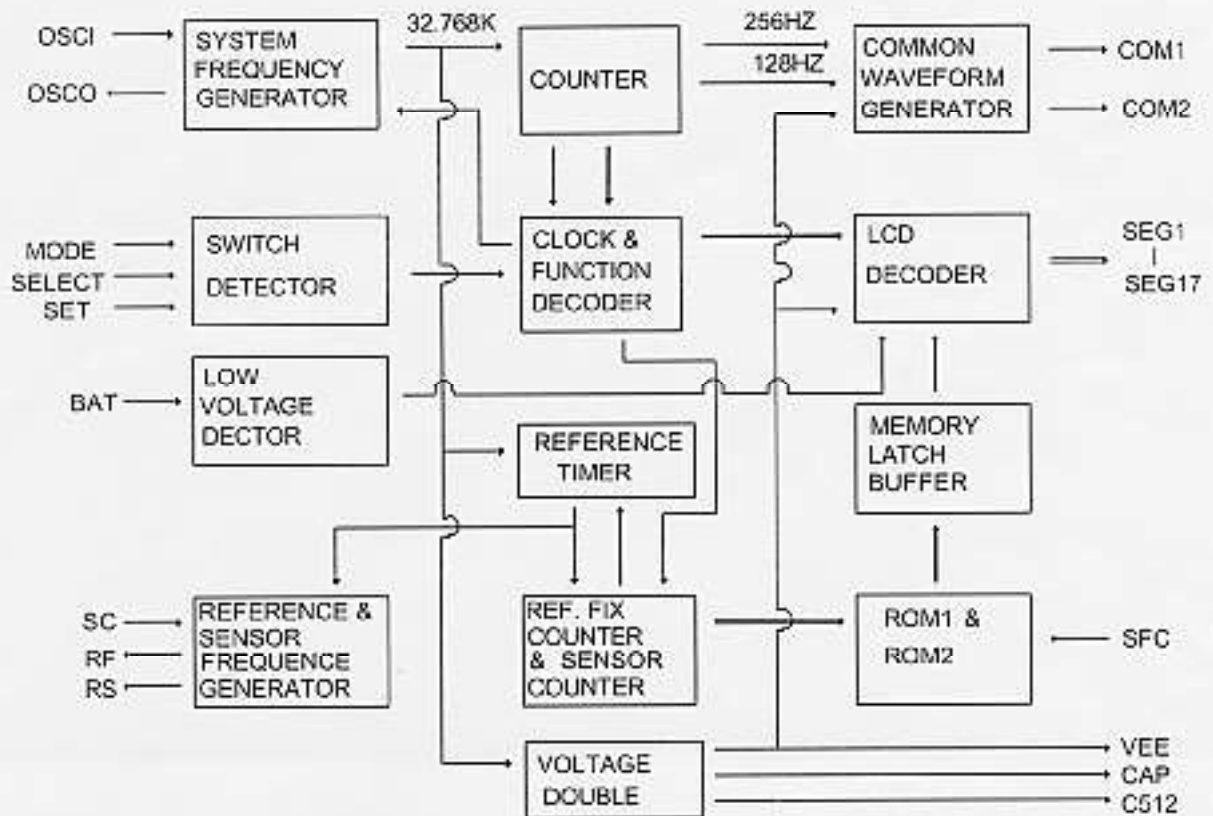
OSCI
OSCO
SYSTEM FREQUENCY GENERATOR
32.768K
COUNTER
256HZ
128HZ
COMMON WAVEFORM GENERATOR
COM1
COM2

MODE
SELECT
SET
SWITCH DETECTOR
CLOCK & FUNCTION DECODER
LCD DECODER
SEG1
I
SEG17

BAT
LOW VOLTAGE DECTOR
REFERENCE TIMER
MEMORY LATCH BUFFER

SC
RF
RS
REFERENCE & SENSOR FREQUENCE GENERATOR
REF. FIX COUNTER & SENSOR COUNTER
ROM1 & ROM2
SFC

VOLTAGE DOUBLE
VEE
CAP
C512